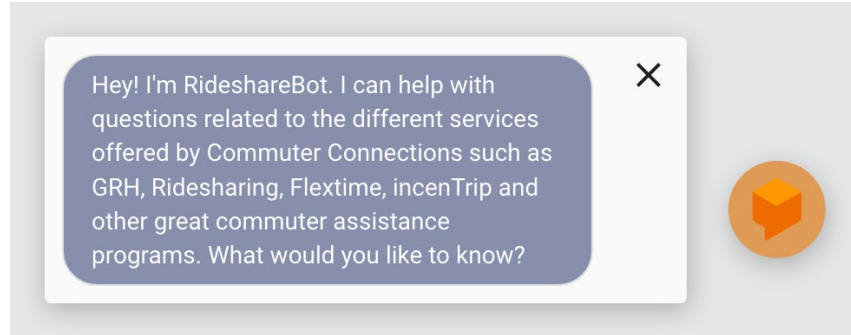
Hey! I'm RideshareBot. I can help with questions related to the different services offered by Commuter Connections such as GRH, Ridesharing, Flextime, incenTrip and other great commuter assistance programs. What would you like to know?

×